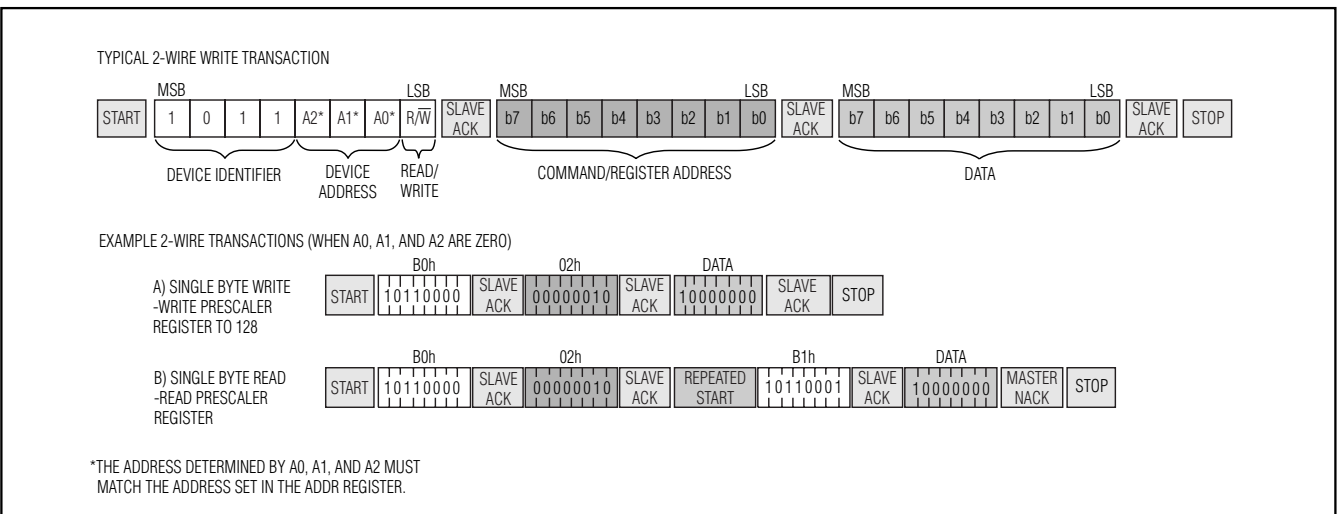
TYPICAL 2-WIRE WRITE TRANSACTION

MSB LSB MSB LSB MSB LSB

START 1 0 1 1 A2* A1* A0* R/$\overline{W}$ SLAVE ACK b7 b6 b5 b4 b3 b2 b1 b0 SLAVE ACK b7 b6 b5 b4 b3 b2 b1 b0 SLAVE ACK STOP

DEVICE IDENTIFIER DEVICE ADDRESS READ/ WRITE COMMAND/REGISTER ADDRESS DATA

EXAMPLE 2-WIRE TRANSACTIONS (WHEN A0, A1, AND A2 ARE ZERO)

A) SINGLE BYTE WRITE -WRITE PRESCALER REGISTER TO 128

B0h 02h DATA

START 10110000 SLAVE ACK 00000010 SLAVE ACK 10000000 SLAVE ACK STOP

B) SINGLE BYTE READ -READ PRESCALER REGISTER

B0h 02h B1h DATA

START 10110000 SLAVE ACK 00000010 SLAVE ACK REPEATED START 10110001 SLAVE ACK 10000000 MASTER NACK STOP

*THE ADDRESS DETERMINED BY A0, A1, AND A2 MUST MATCH THE ADDRESS SET IN THE ADDR REGISTER.